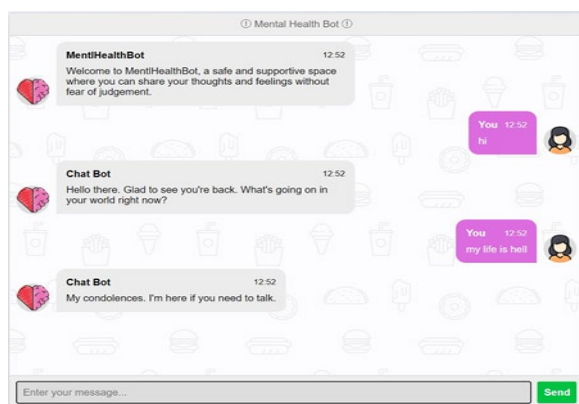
ⓘ Mental Health Bot ⓘ

MentlHealthBot 12:52
Welcome to MentlHealthBot, a safe and supportive space where you can share your thoughts and feelings without fear of judgement.

You 12:52
hi

Chat Bot 12:52
Hello there. Glad to see you're back. What's going on in your world right now?

You 12:52
my life is hell

Chat Bot 12:52
My condolences. I'm here if you need to talk.

Enter your message...

Send